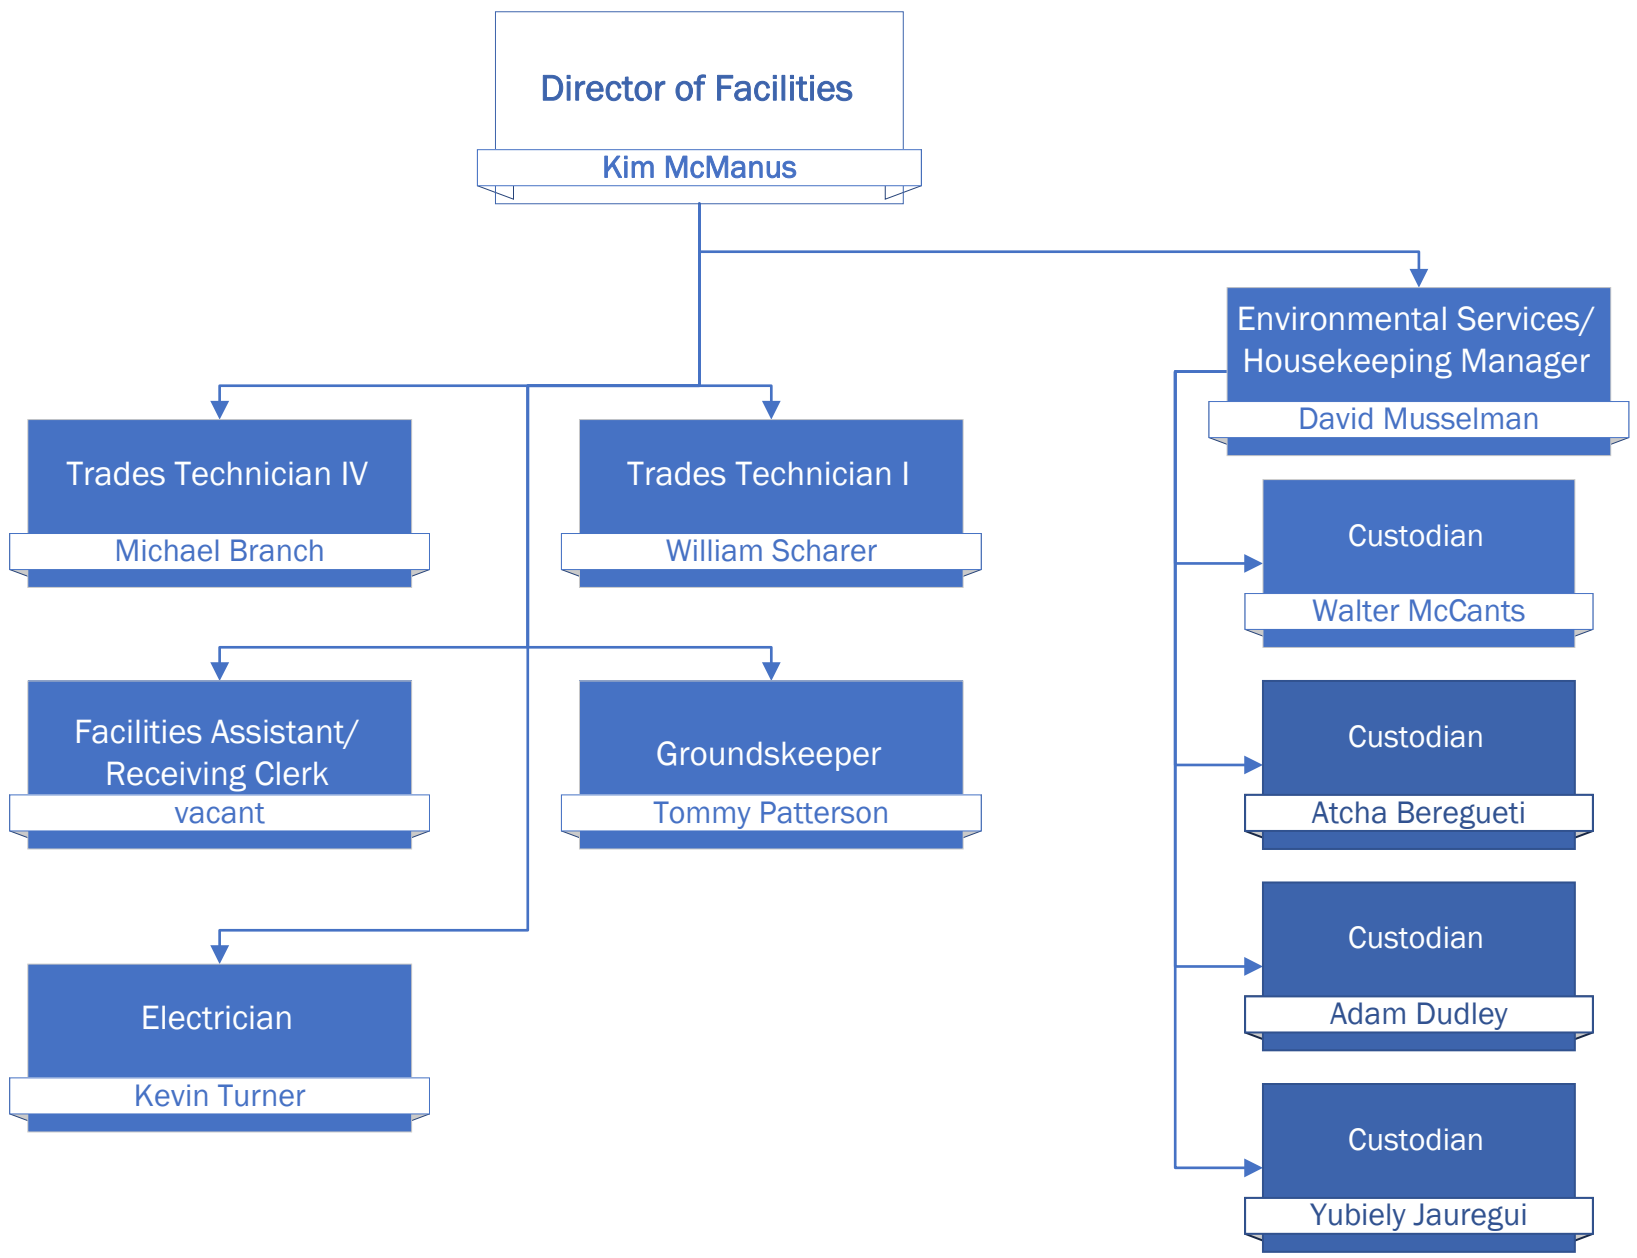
Director of Facilities
Kim McManus

Environmental Services/ Housekeeping Manager
David Musselman

Trades Technician IV
Michael Branch

Trades Technician I
William Scharer

Custodian
Walter McCants

Facilities Assistant/ Receiving Clerk
vacant

Groundskeeper
Tommy Patterson

Custodian
Atcha Beregueti

Custodian
Adam Dudley

Electrician
Kevin Turner

Custodian
Yubiely Jauregui